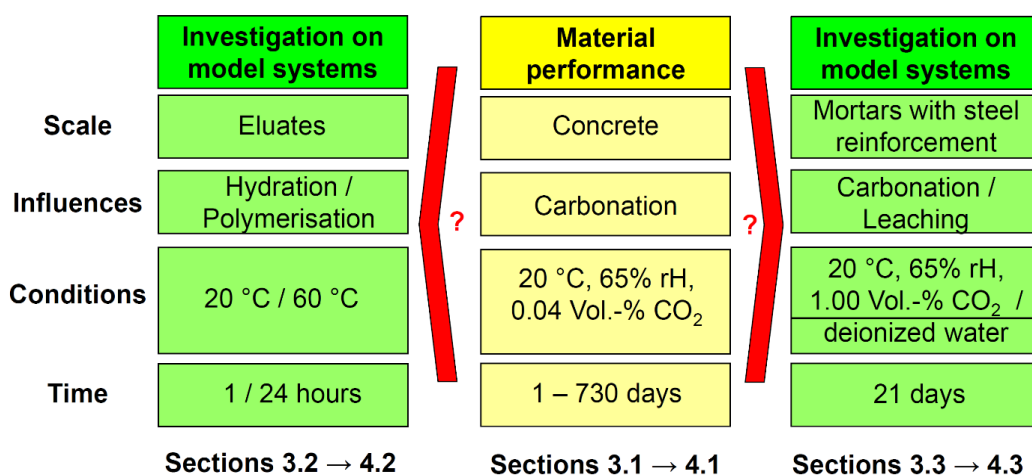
| | Investigation on model systems | | Material performance | | Investigation on model systems |
|---|---|---|---|---|---|
| Scale | Eluates | | Concrete | | Mortars with steel reinforcement |
| Influences | Hydration / Polymerisation | ? | Carbonation | ? | Carbonation / Leaching |
| Conditions | 20 °C / 60 °C | | 20 °C, 65% rH, 0.04 Vol.-% $CO_2$ | | 20 °C, 65% rH, 1.00 Vol.-% $CO_2$ / deionized water |
| Time | 1 / 24 hours | | 1 – 730 days | | 21 days |
| | Sections 3.2 → 4.2 | | Sections 3.1 → 4.1 | | Sections 3.3 → 4.3 |